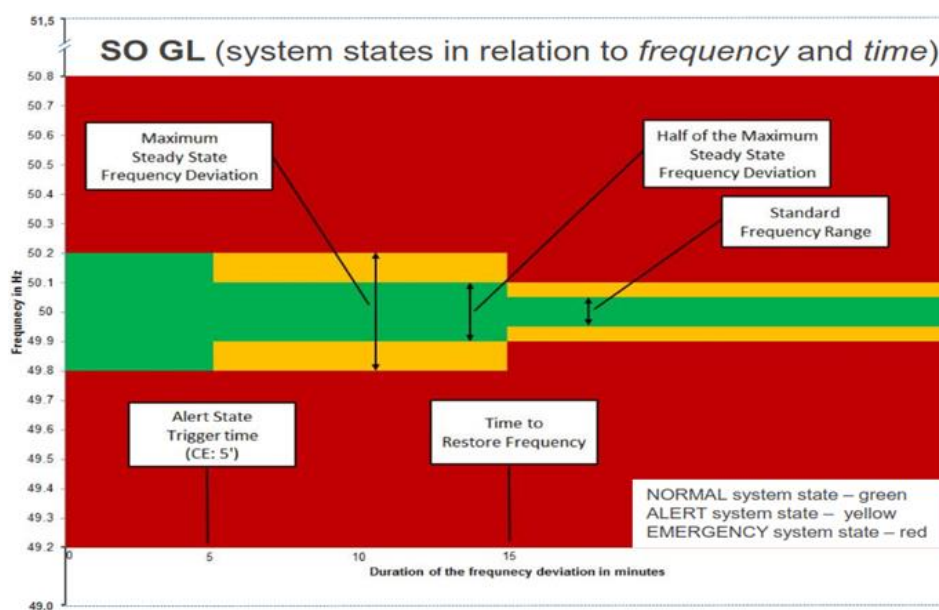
51,5

SO GL (system states in relation to *frequency* and *time*)

50.8
50.7
50.6
50.5
50.4
50.3
50.2
50.1
50
49.9
49.8
49.7
49.6
49.5
49.4
49.3
49.2

Frequency in Hz

Maximum Steady State Frequency Deviation

Half of the Maximum Steady State Frequency Deviation

Standard Frequency Range

Alert State Trigger time (CE: 5')

Time to Restore Frequency

NORMAL system state – green
ALERT system state – yellow
EMERGENCY system state – red

0
5
10
15

Duration of the frequency deviation in minutes

49,0